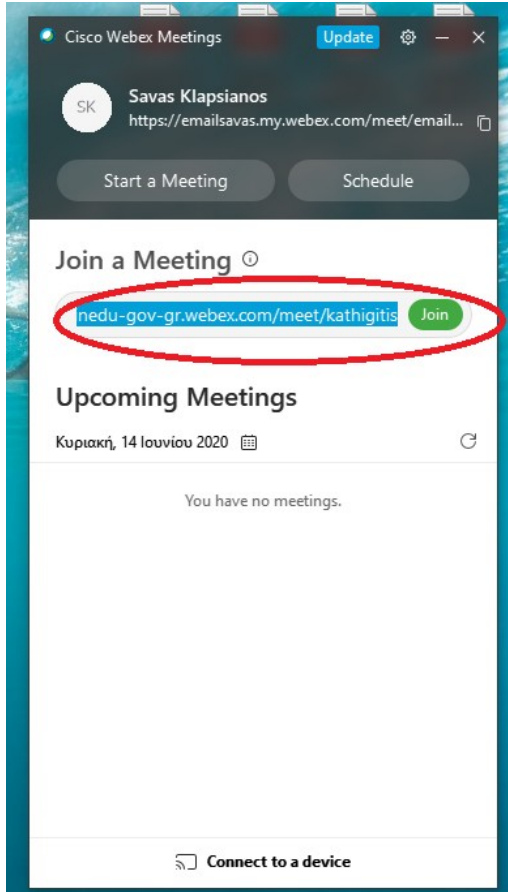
Cisco Webex Meetings Update

SK Savas Klapsianos
https://emailsavas.my.webex.com/meet/email...

Start a Meeting
Schedule

Join a Meeting

nedu-gov-gr.webex.com/meet/kathigitis Join

Upcoming Meetings

Κυριακή, 14 Ιουνίου 2020

You have no meetings.

Connect to a device